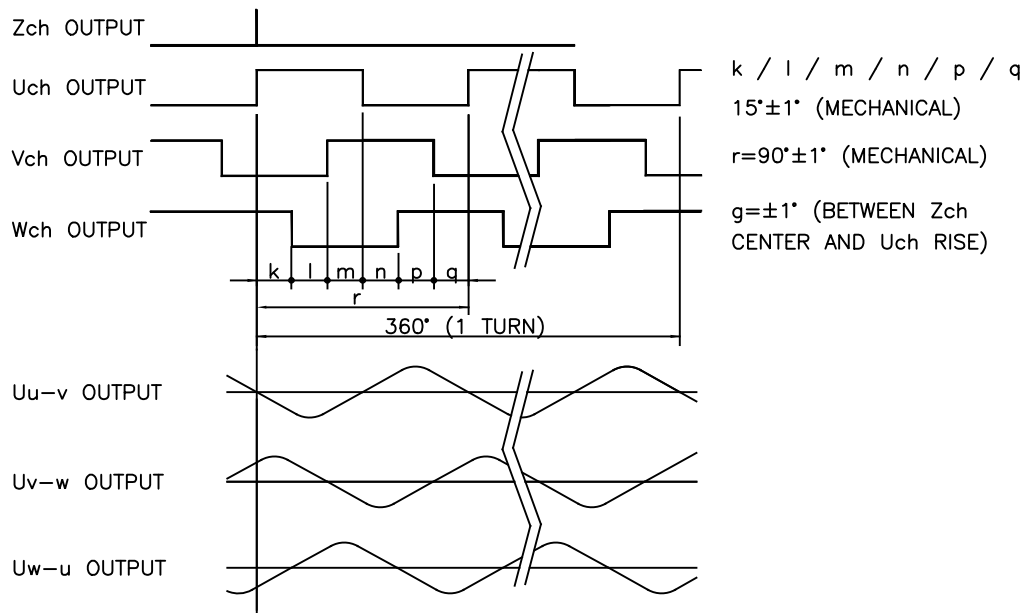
Zch OUTPUT

Uch OUTPUT

Vch OUTPUT

Wch OUTPUT

k l m n p q

r

360° (1 TURN)

k / l / m / n / p / q
15°±1° (MECHANICAL)

r=90°±1° (MECHANICAL)

g=±1° (BETWEEN Zch CENTER AND Uch RISE)

Uu−v OUTPUT

Uv−w OUTPUT

Uw−u OUTPUT